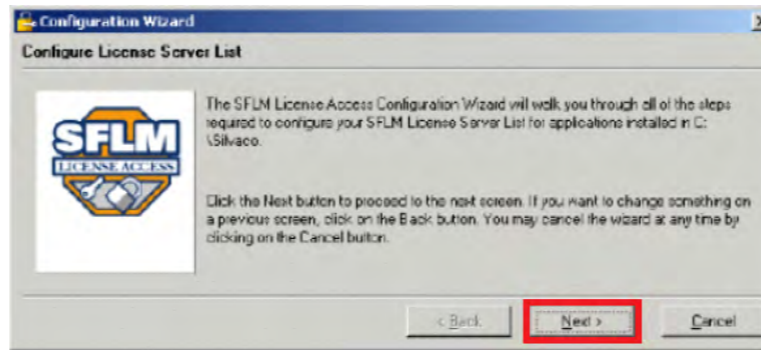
Configuration Wizard

Configure License Server List

SFLM
LICENSE ACCESS

The SFLM License Access Configuration Wizard will walk you through all of the steps required to configure your SFLM License Server List for applications installed in C:\Silvaco.

Click the Next button to proceed to the next screen. If you want to change something on a previous screen, click on the Back button. You may cancel the wizard at any time by clicking on the Cancel button.

< Back

Next >

Cancel